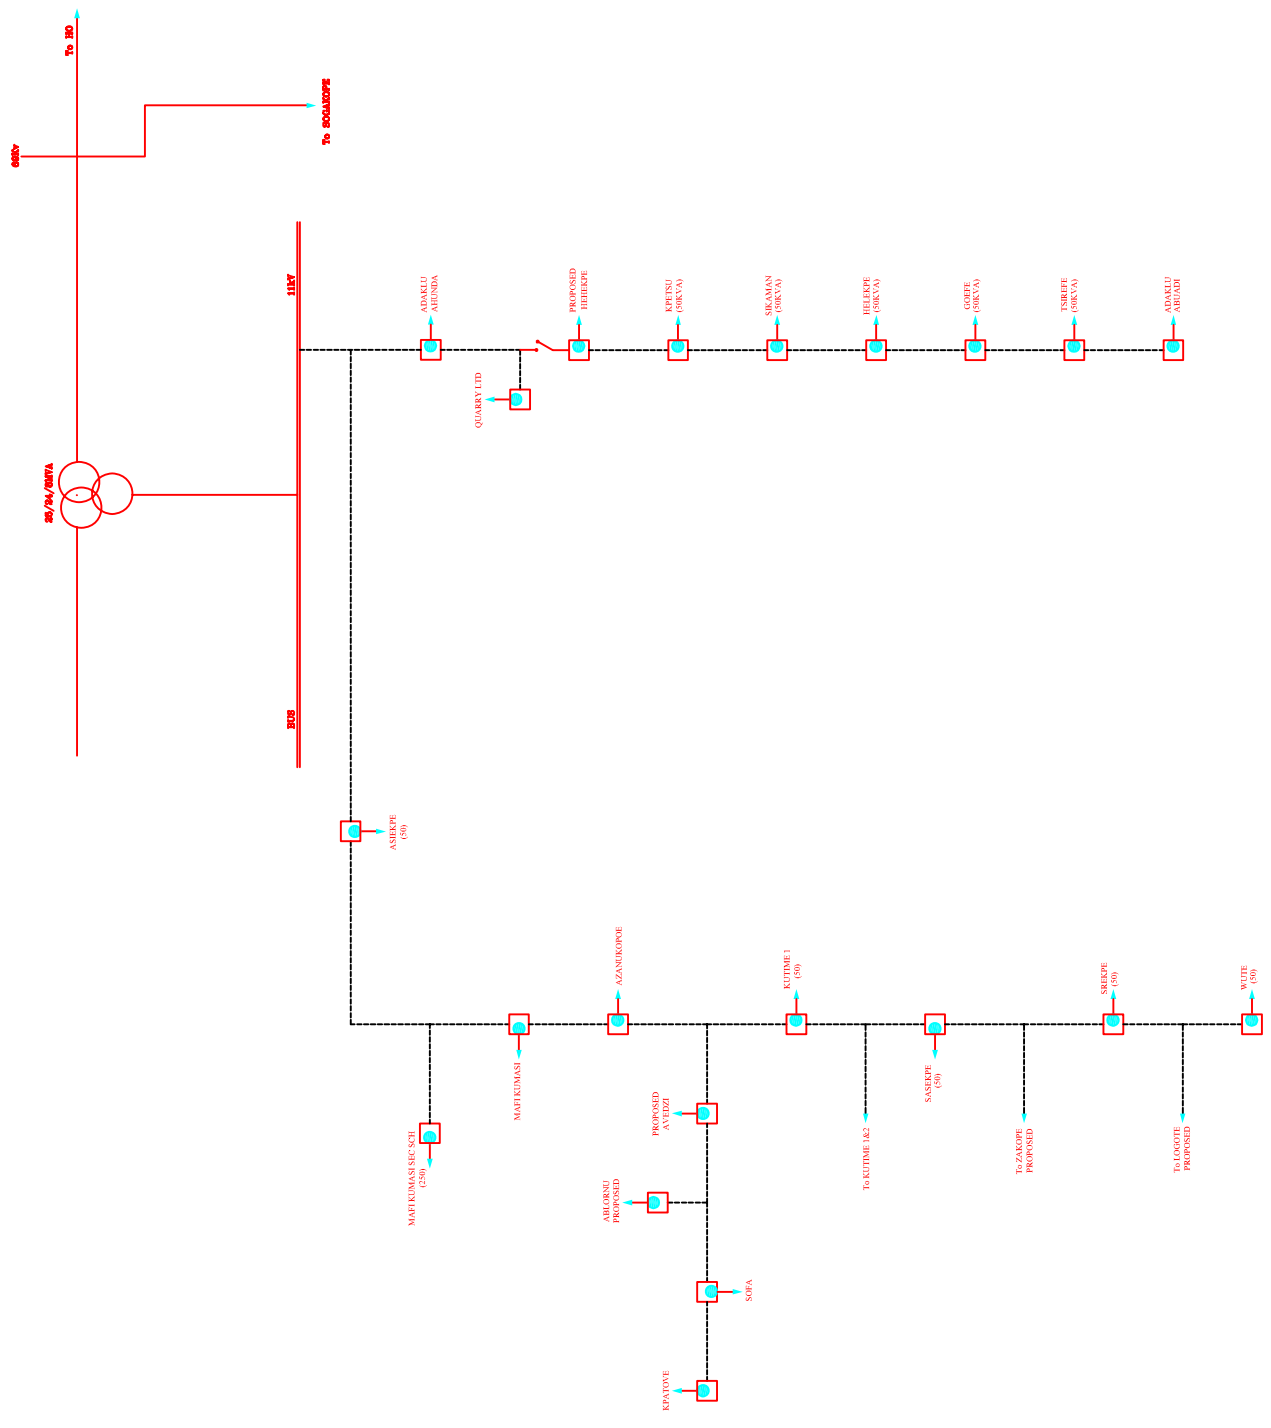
To HO

69kV

To SOGAKOPE

11kV

ADAKLU AHUNDA

PROPOSED HEHEKPE

KPETSU (50KVA)

SIKAMAN (50KVA)

HELEKPE (50KVA)

GOEFE (50KVA)

TSRIEFE (50KVA)

ADAKLU ABUADI

QUARRY LTD

28/34/36MVA

BUS

ASHIEKPE (50)

AZANUKOPOE

KUTIME 1 (50)

SRIEKPE (50)

WUTE (50)

MAFI KUMASI

SASEKPE (50)

PROPOSED AVEDZI

To KUTIME 1&2

To ZAKOPE PROPOSED

To LOGOTE PROPOSED

MAFI KUMASI SEC SCH (250)

ABLORNU PROPOSED

SOFA

KPATOVE